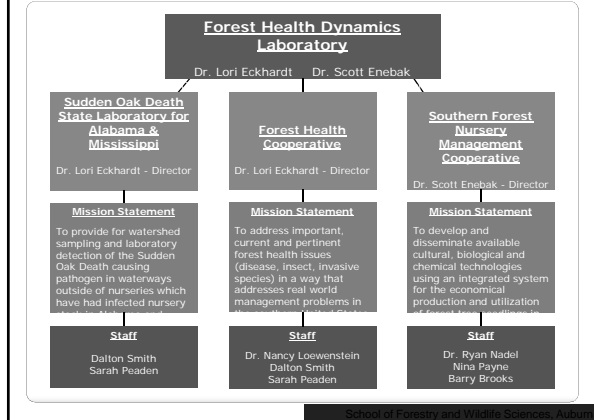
Forest Health Dynamics Laboratory

Dr. Lori Eckhardt Dr. Scott Enebak

Sudden Oak Death State Laboratory for Alabama & Mississippi

Dr. Lori Eckhardt - Director

Mission Statement

To provide for watershed sampling and laboratory detection of the Sudden Oak Death causing pathogen in waterways outside of nurseries which have had infected nursery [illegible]

Staff

Dalton Smith
Sarah Peaden

Forest Health Cooperative

Dr. Lori Eckhardt - Director

Mission Statement

To address important, current and pertinent forest health issues (disease, insect, invasive species) in a way that addresses real world management problems in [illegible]

Staff

Dr. Nancy Loewenstein
Dalton Smith
Sarah Peaden

Southern Forest Nursery Management Cooperative

Dr. Scott Enebak - Director

Mission Statement

To develop and disseminate available cultural, biological and chemical technologies using an integrated system for the economical production and utilization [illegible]

Staff

Dr. Ryan Nadel
Nina Payne
Barry Brooks

School of Forestry and Wildlife Sciences, Auburn